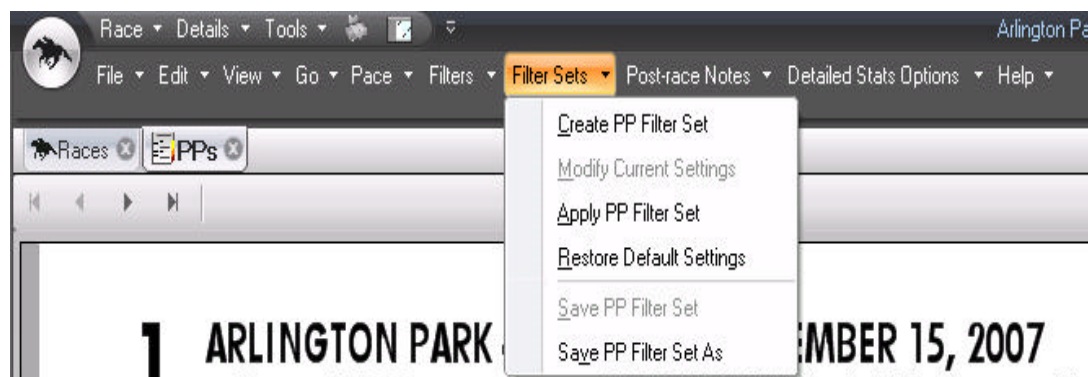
Race ▾ Details ▾ Tools ▾
Arlington Pa

File ▾ Edit ▾ View ▾ Go ▾ Pace ▾ Filters ▾ Filter Sets ▾ Post-race Notes ▾ Detailed Stats Options ▾ Help ▾

Races ⊗ PPs ⊗

Create PP Filter Set
Modify Current Settings
Apply PP Filter Set
Restore Default Settings
Save PP Filter Set
Save PP Filter Set As

1 ARLINGTON PARK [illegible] EMBER 15, 2007